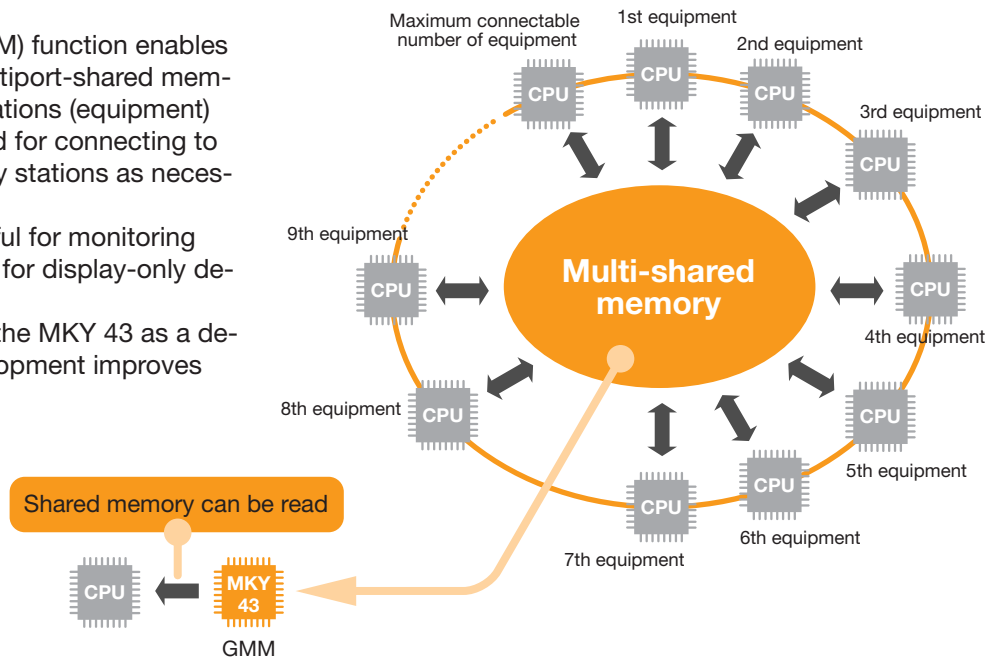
M) function enables
tiport-shared mem-
ations (equipment)
d for connecting to
y stations as neces-

ul for monitoring
for display-only de-

the MKY 43 as a de-
opment improves

Maximum connectable number of equipment

1st equipment

2nd equipment

3rd equipment

CPU

CPU

CPU

CPU

9th equipment

CPU

Multi-shared memory

CPU

4th equipment

8th equipment

CPU

CPU

5th equipment

CPU

CPU

6th equipment

7th equipment

Shared memory can be read

CPU

MKY 43

GMM